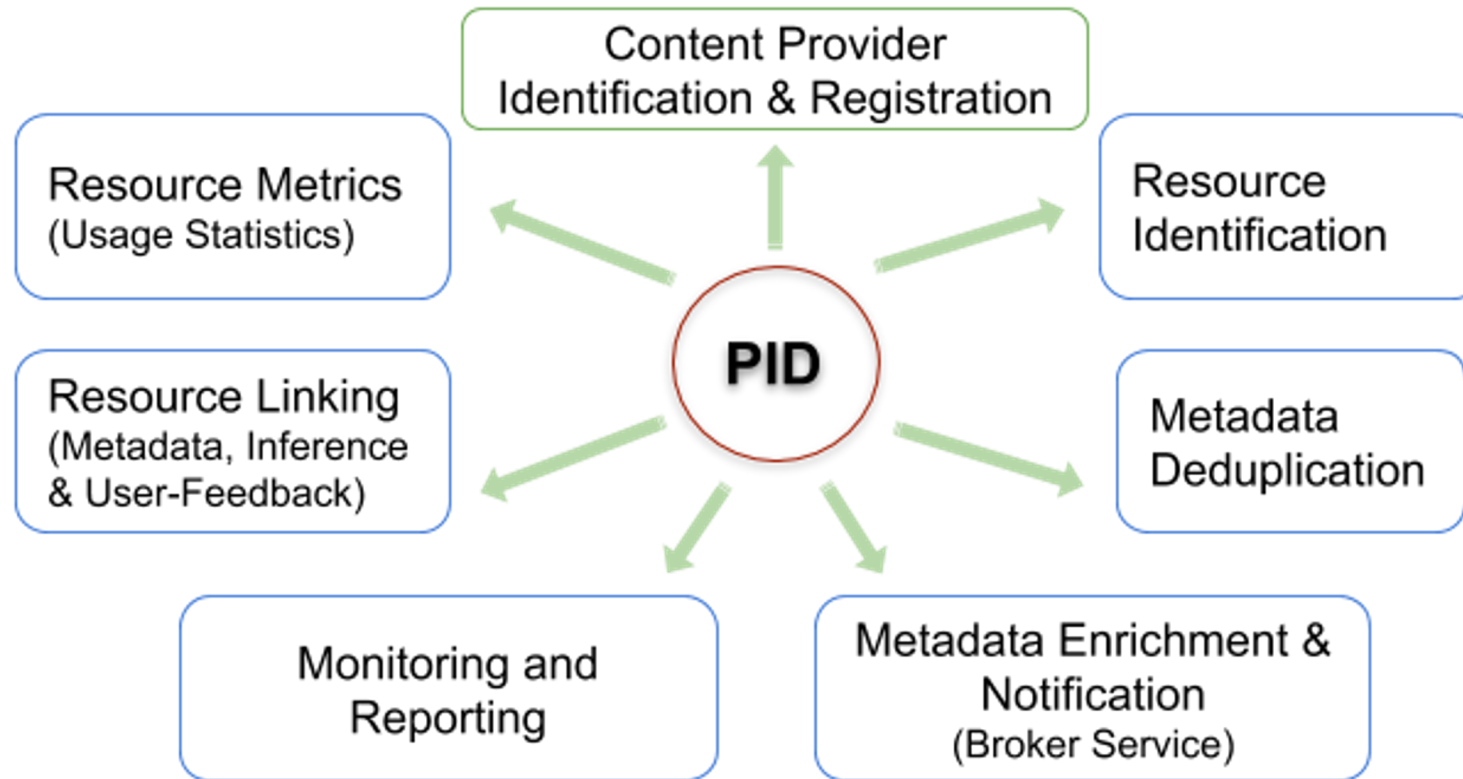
Content Provider Identification & Registration

Resource Metrics (Usage Statistics)

Resource Identification

PID

Resource Linking (Metadata, Inference & User-Feedback)

Metadata Deduplication

Monitoring and Reporting

Metadata Enrichment & Notification (Broker Service)